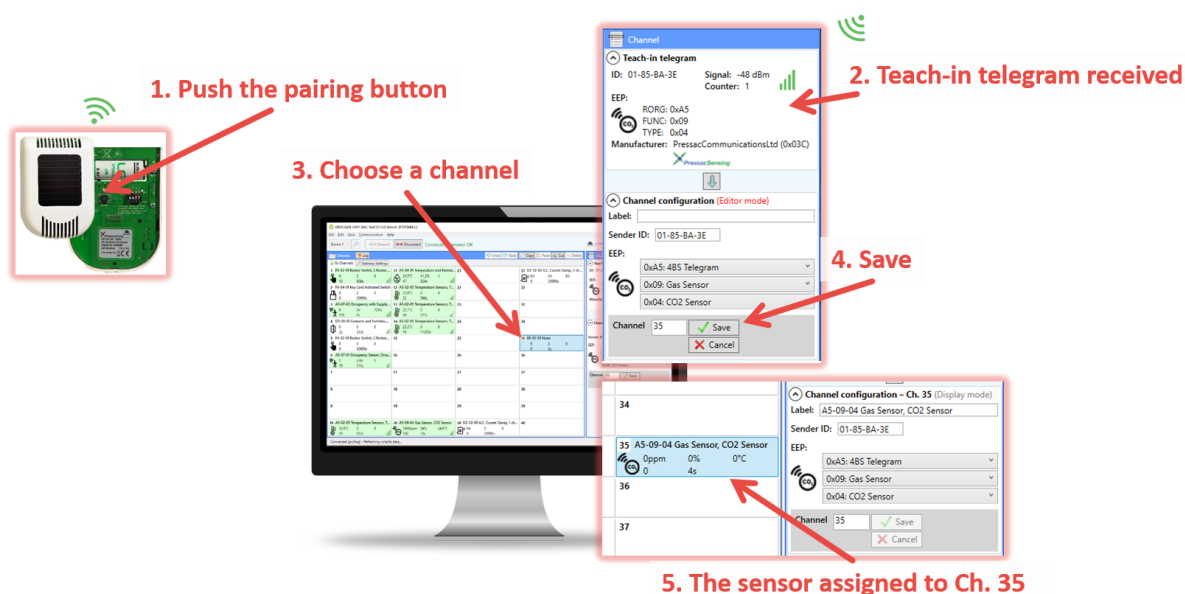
1. Push the pairing button

3. Choose a channel

Channel

Teach-in telegram

ID: 01-85-BA-3E

Signal: -48 dBm

Counter: 1

EEP:

RORG: 0xA5

FUNC: 0x09

TYPE: 0x04

Manufacturer: PressacCommunicationsLtd (0x03C)

PressacSensing

2. Teach-in telegram received

Channel configuration (Editor mode)

Label:

Sender ID: 01-85-BA-3E

EEP:

0xA5: 4BS Telegram

0x09: Gas Sensor

0x04: CO2 Sensor

4. Save

Channel 35

Save

Cancel

34

35 A5-09-04 Gas Sensor, CO2 Sensor

0ppm 0% 0°C

0 4s

36

37

Channel configuration – Ch. 35 (Display mode)

Label: A5-09-04 Gas Sensor, CO2 Sensor

Sender ID: 01-85-BA-3E

EEP:

0xA5: 4BS Telegram

0x09: Gas Sensor

0x04: CO2 Sensor

Channel 35

Save

Cancel

5. The sensor assigned to Ch. 35